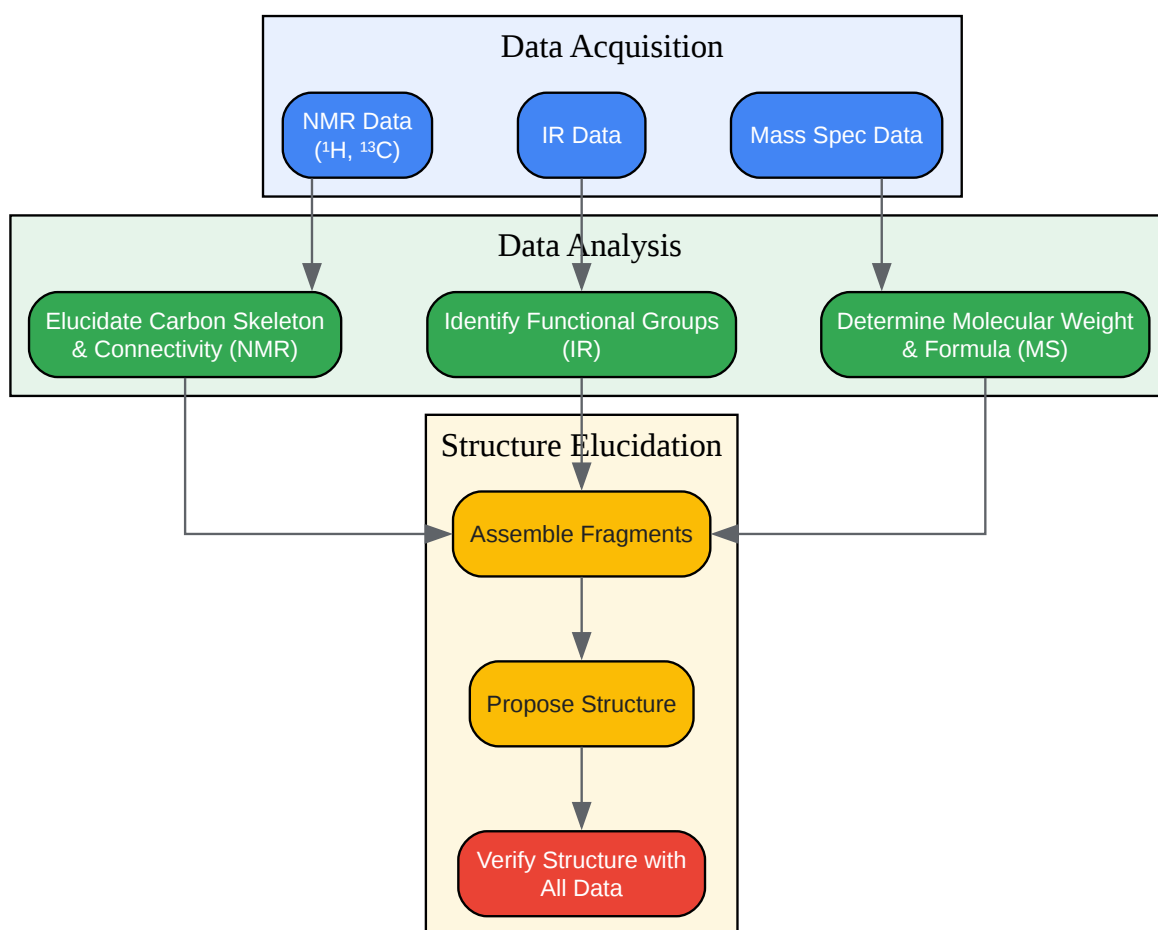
Data Acquisition

NMR Data ($^1$H, $^{13}$C)

IR Data

Mass Spec Data

Data Analysis

Elucidate Carbon Skeleton & Connectivity (NMR)

Identify Functional Groups (IR)

Determine Molecular Weight & Formula (MS)

Structure Elucidation

Assemble Fragments

Propose Structure

Verify Structure with All Data